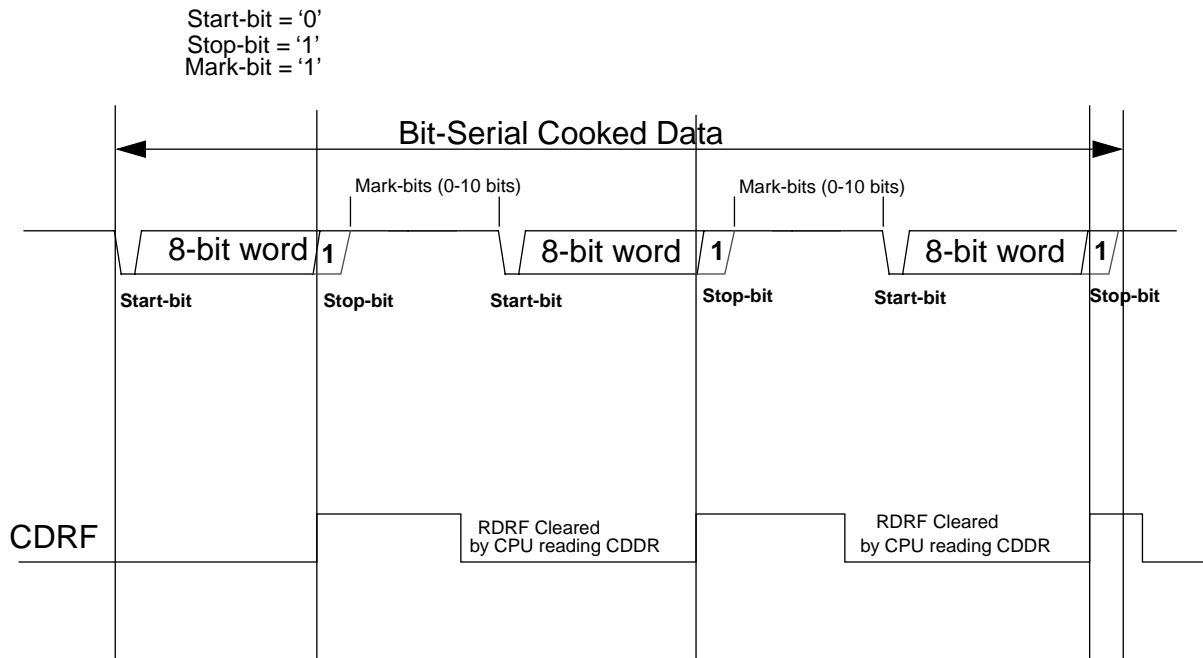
Start-bit = ‘0’
Stop-bit = ‘1’
Mark-bit = ‘1’

Bit-Serial Cooked Data

Mark-bits (0-10 bits)

Mark-bits (0-10 bits)

8-bit word

1

8-bit word

1

8-bit word

1

Start-bit

Stop-bit

Start-bit

Stop-bit

Start-bit

Stop-bit

CDRF

RDRF Cleared
by CPU reading CDDR

RDRF Cleared
by CPU reading CDDR